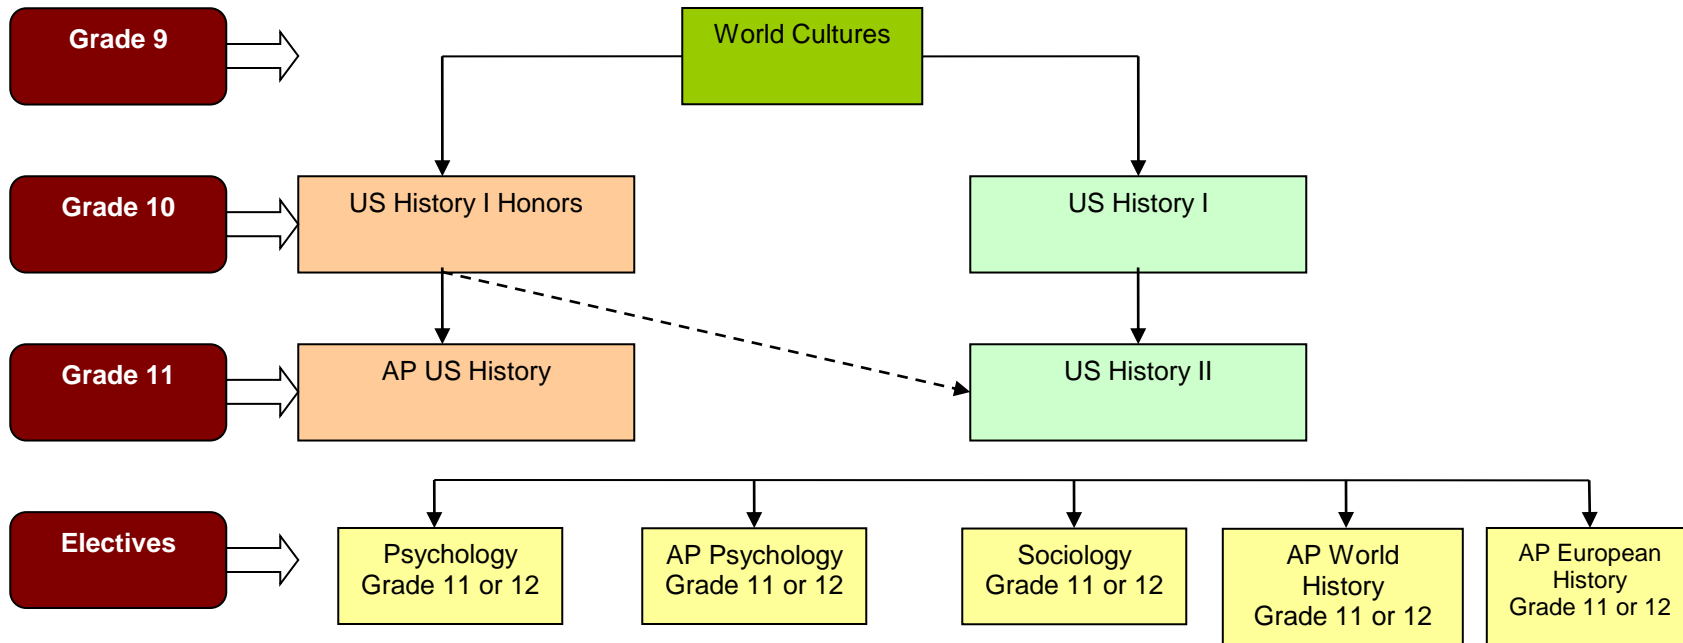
Grade 9

World Cultures

Grade 10

US History I Honors

US History I

Grade 11

AP US History

US History II

Electives

Psychology
Grade 11 or 12

AP Psychology
Grade 11 or 12

Sociology
Grade 11 or 12

AP World History
Grade 11 or 12

AP European History
Grade 11 or 12